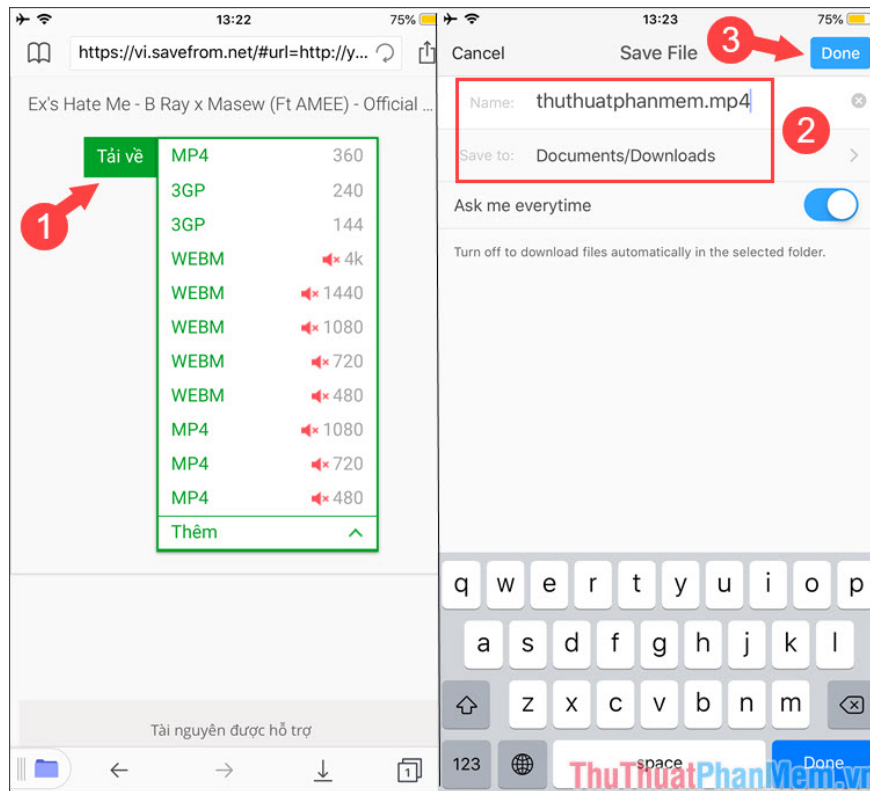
13:22
75%
https://vi.savefrom.net/#url=http://y...
Ex's Hate Me - B Ray x Masew (Ft AMEE) - Official ...
Tải về
1

| | |
|---|---|
| MP4 | 360 |
| 3GP | 240 |
| 3GP | 144 |
| WEBM | 4k |
| WEBM | 1440 |
| WEBM | 1080 |
| WEBM | 720 |
| WEBM | 480 |
| MP4 | 1080 |
| MP4 | 720 |
| MP4 | 480 |

Thêm

Tài nguyên được hỗ trợ

13:23
75%
Cancel
Save File
3
Done
Name: thuthuatphanmem.mp4
2
Save to: Documents/Downloads
Ask me everytime
Turn off to download files automatically in the selected folder.

q w e r t y u i o p
a s d f g h j k l
z x c v b n m
123
space
Done

ThuThuatPhanMem.vn